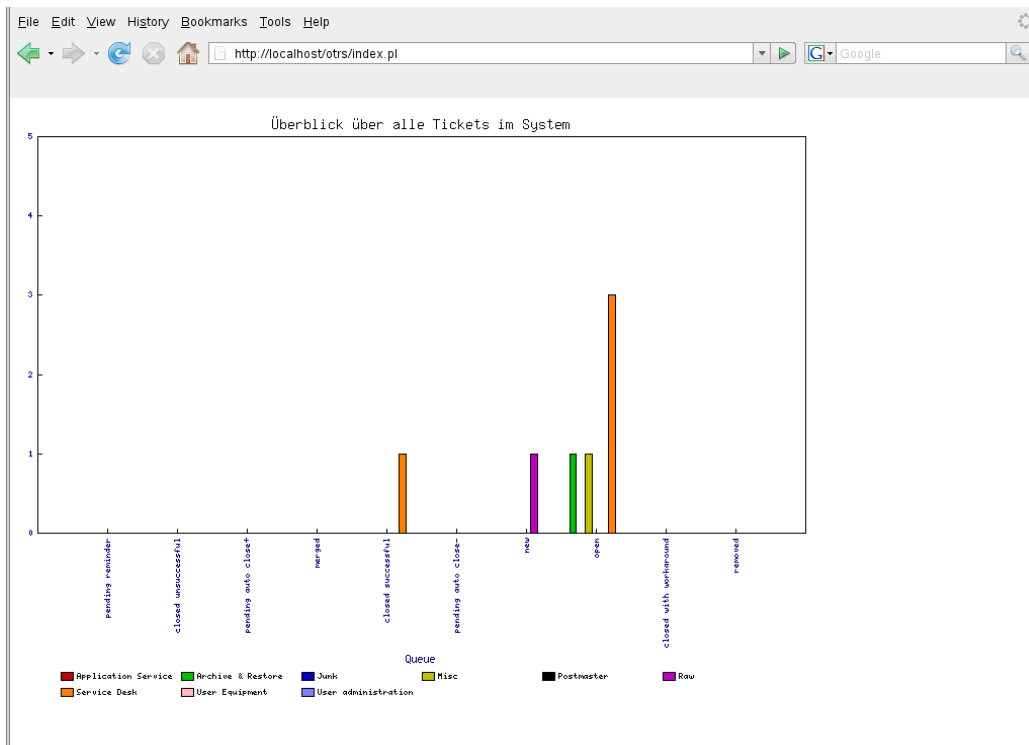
File Edit View History Bookmarks Tools Help

http://localhost/otrs/index.pl

Google

Überblick über alle Tickets im System

5
4
3
2
1
0

pending reminder
closed unsuccessful
pending auto close+
merged
closed successful
pending auto close-
new
open
closed with workaround
removed

Queue

Application Service
Archive & Restore
Junk
Misc
Postmaster
Raw
Service Desk
User Equipment
User administration